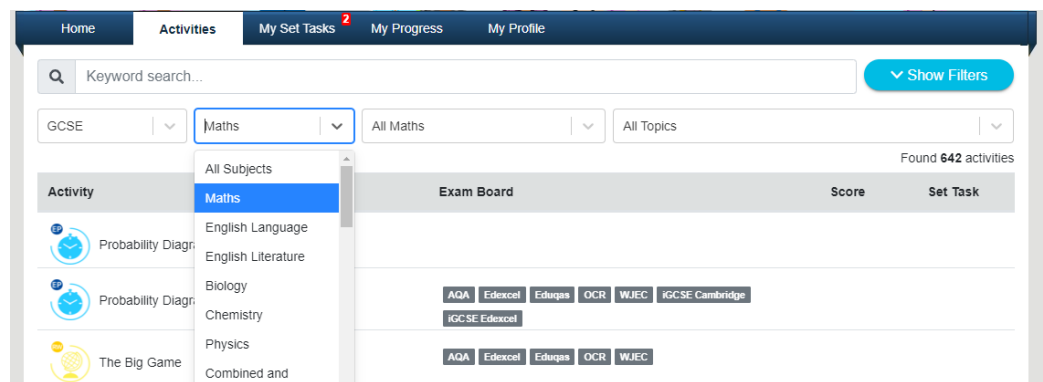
Home Activities My Set Tasks 2 My Progress My Profile

Keyword search...

Show Filters

GCSE

Maths

All Maths

All Topics

Found 642 activities

| Activity | Exam Board | Score | Set Task |
|---|---|---|---|
| EP Probability Diagra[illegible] | | | |
| EP Probability Diagra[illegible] | AQA Edexcel Eduqas OCR WJEC iGCSE Cambridge iGCSE Edexcel | | |
| The Big Game | AQA Edexcel Eduqas OCR WJEC | | |

All Subjects
Maths
English Language
English Literature
Biology
Chemistry
Physics
Combined and